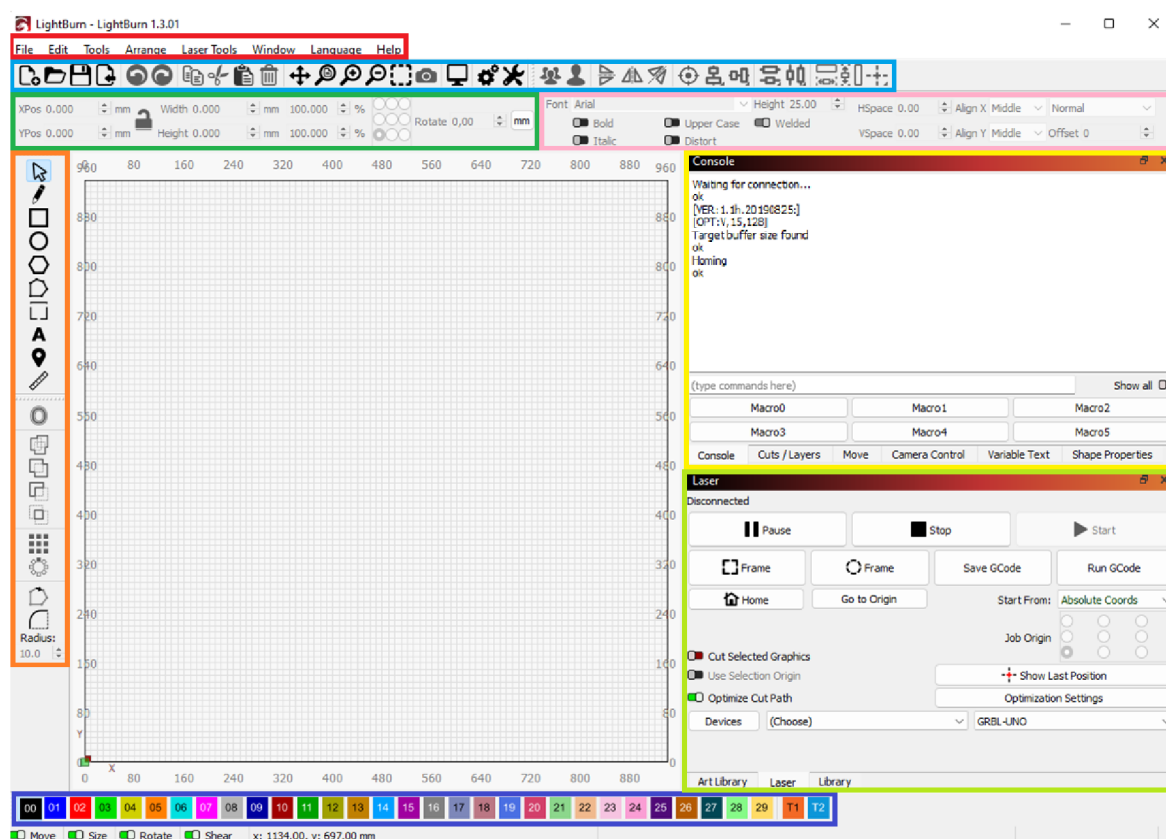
LightBurn - LightBurn 1.3.01

File Edit Tools Arrange Laser Tools Window Language Help

XPos 0.000 mm Width 0.000 mm 100.000 %
YPos 0.000 mm Height 0.000 mm 100.000 % Rotate 0,00 mm

Font Arial Height 25.00 HSpace 0.00 Align X Middle Normal
Bold Upper Case Welded VSpace 0.00 Align Y Middle Offset 0
Italic Distort

960 80 160 240 320 400 480 560 640 720 800 880 960
880 800 720 640 560 480 400 320 240 160 80 0
Y X
0 80 160 240 320 400 480 560 640 720 800 880

Radius:
10.0

Console
Waiting for connection...
ok
[VER:1.1h.20190825:]
[OPT:V,15,128]
Target buffer size found
ok
Homing
ok

(type commands here) Show all
Macro0 Macro1 Macro2
Macro3 Macro4 Macro5
Console Cuts / Layers Move Camera Control Variable Text Shape Properties

Laser
Disconnected
Pause Stop Start
Frame Frame Save GCode Run GCode
Home Go to Origin Start From: Absolute Coords
Job Origin
Cut Selected Graphics
Use Selection Origin Show Last Position
Optimize Cut Path Optimization Settings
Devices (Choose) GRBL-UNO
Art Library Laser Library

00 01 02 03 04 05 06 07 08 09 10 11 12 13 14 15 16 17 18 19 20 21 22 23 24 25 26 27 28 29 T1 T2

Move Size Rotate Shear x: 1134.00, y: 697.00 mm